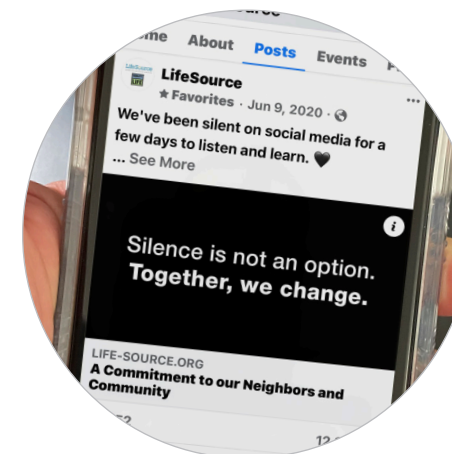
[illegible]ource

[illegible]me About Posts Events F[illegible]

LifeSource

LifeSource
★ Favorites · Jun 9, 2020 ·

We've been silent on social media for a few days to listen and learn. 🖤
... See More

Silence is not an option.
Together, we change.

LIFE-SOURCE.ORG
A Commitment to our Neighbors and Community

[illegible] 12 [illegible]